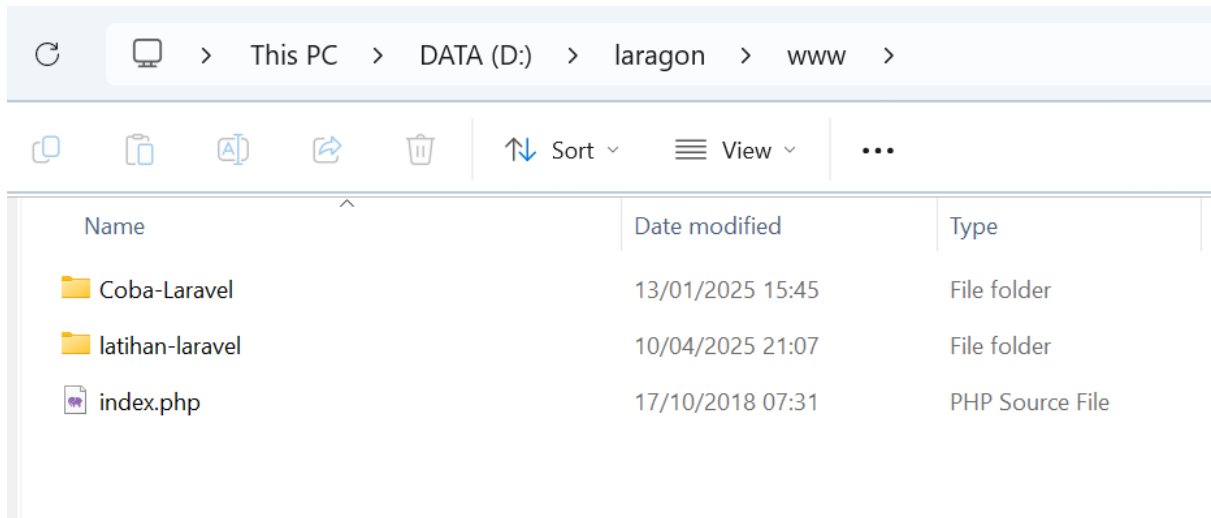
> This PC > DATA (D:) > laragon > www >

Sort View ...

| Name | Date modified | Type |
|---|---|---|
| Coba-Laravel | 13/01/2025 15:45 | File folder |
| latihan-laravel | 10/04/2025 21:07 | File folder |
| index.php | 17/10/2018 07:31 | PHP Source File |